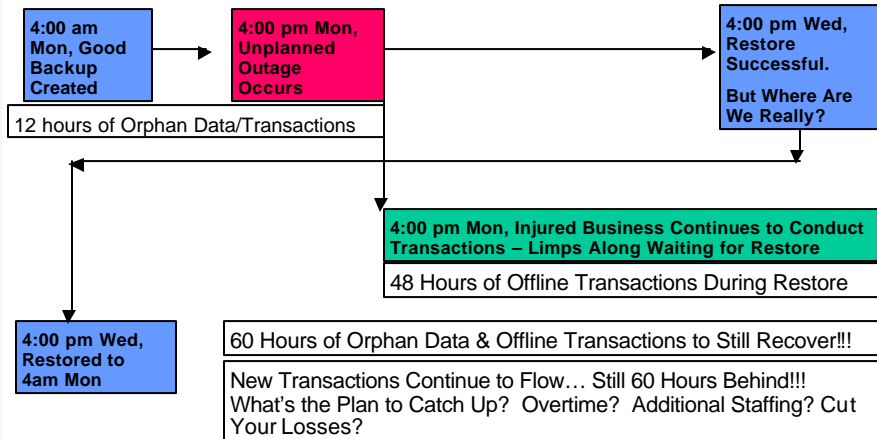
4:00 am Mon, Good Backup Created

4:00 pm Mon, Unplanned Outage Occurs

4:00 pm Wed, Restore Successful.

But Where Are We Really?

12 hours of Orphan Data/Transactions

4:00 pm Mon, Injured Business Continues to Conduct Transactions – Limps Along Waiting for Restore

48 Hours of Offline Transactions During Restore

4:00 pm Wed, Restored to 4am Mon

60 Hours of Orphan Data & Offline Transactions to Still Recover!!!

New Transactions Continue to Flow… Still 60 Hours Behind!!! What's the Plan to Catch Up? Overtime? Additional Staffing? Cut Your Losses?